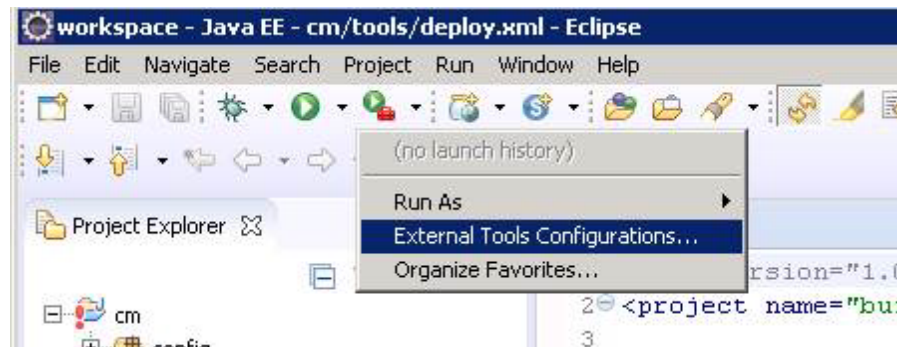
workspace - Java EE - cm/tools/deploy.xml - Eclipse

File Edit Navigate Search Project Run Window Help

(no launch history)

Run As

External Tools Configurations...

Organize Favorites...

Project Explorer

cm

rsion="1.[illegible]

2 <project name="bu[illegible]

3